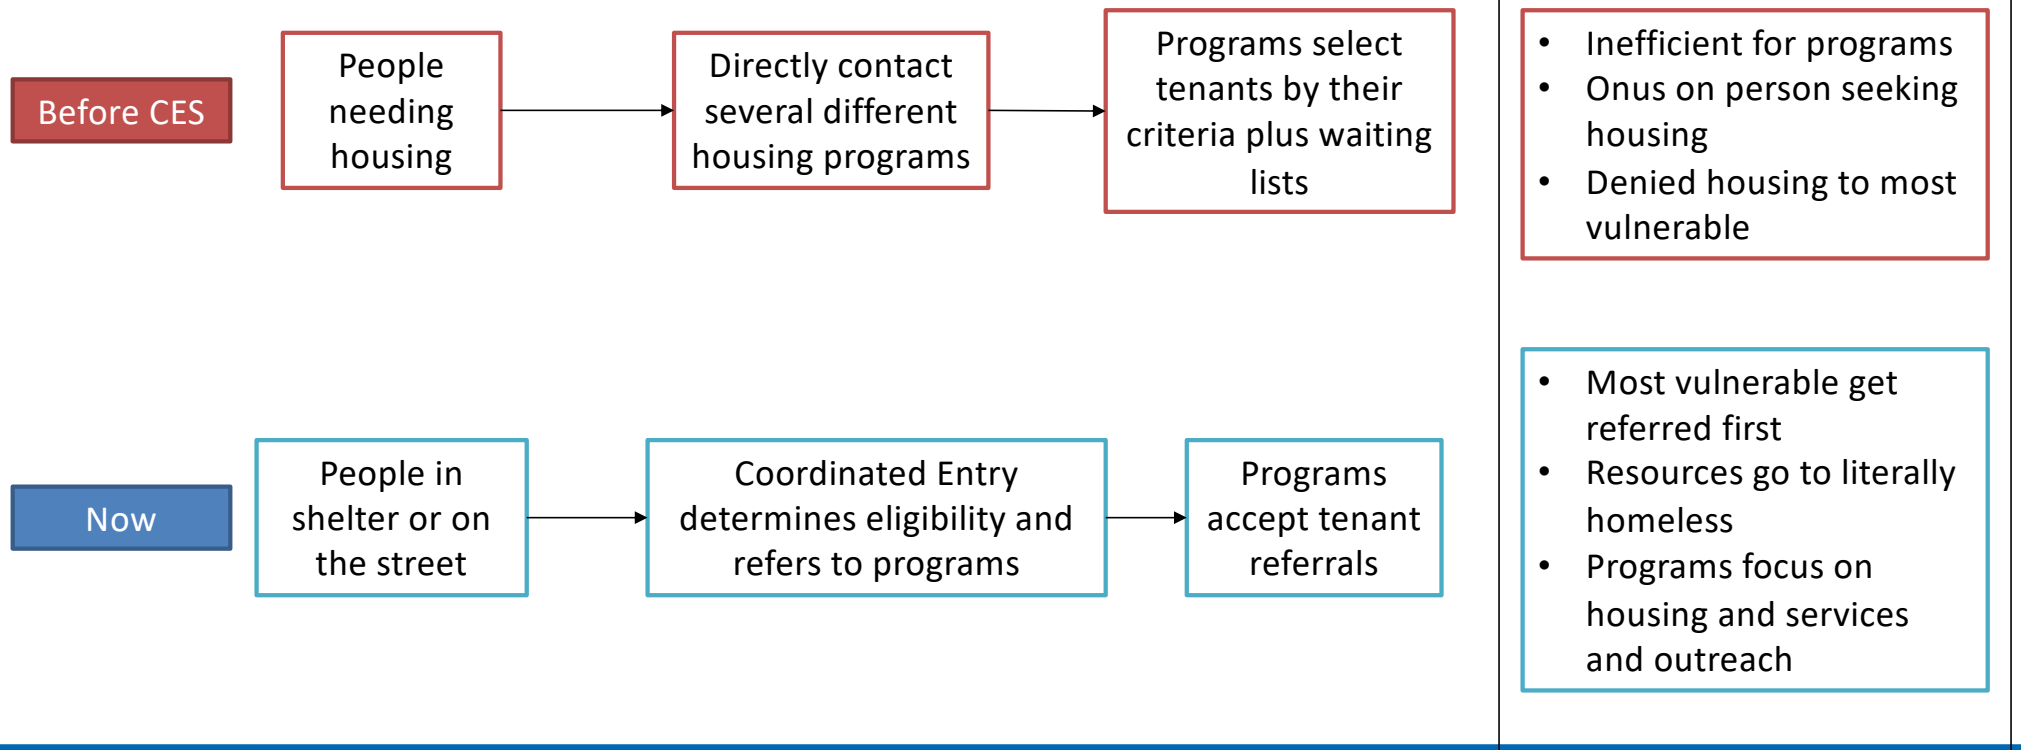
Before CES

People needing housing

Directly contact several different housing programs

Programs select tenants by their criteria plus waiting lists

- Inefficient for programs
- Onus on person seeking housing
- Denied housing to most vulnerable

Now

People in shelter or on the street

Coordinated Entry determines eligibility and refers to programs

Programs accept tenant referrals

- Most vulnerable get referred first
- Resources go to literally homeless
- Programs focus on housing and services and outreach